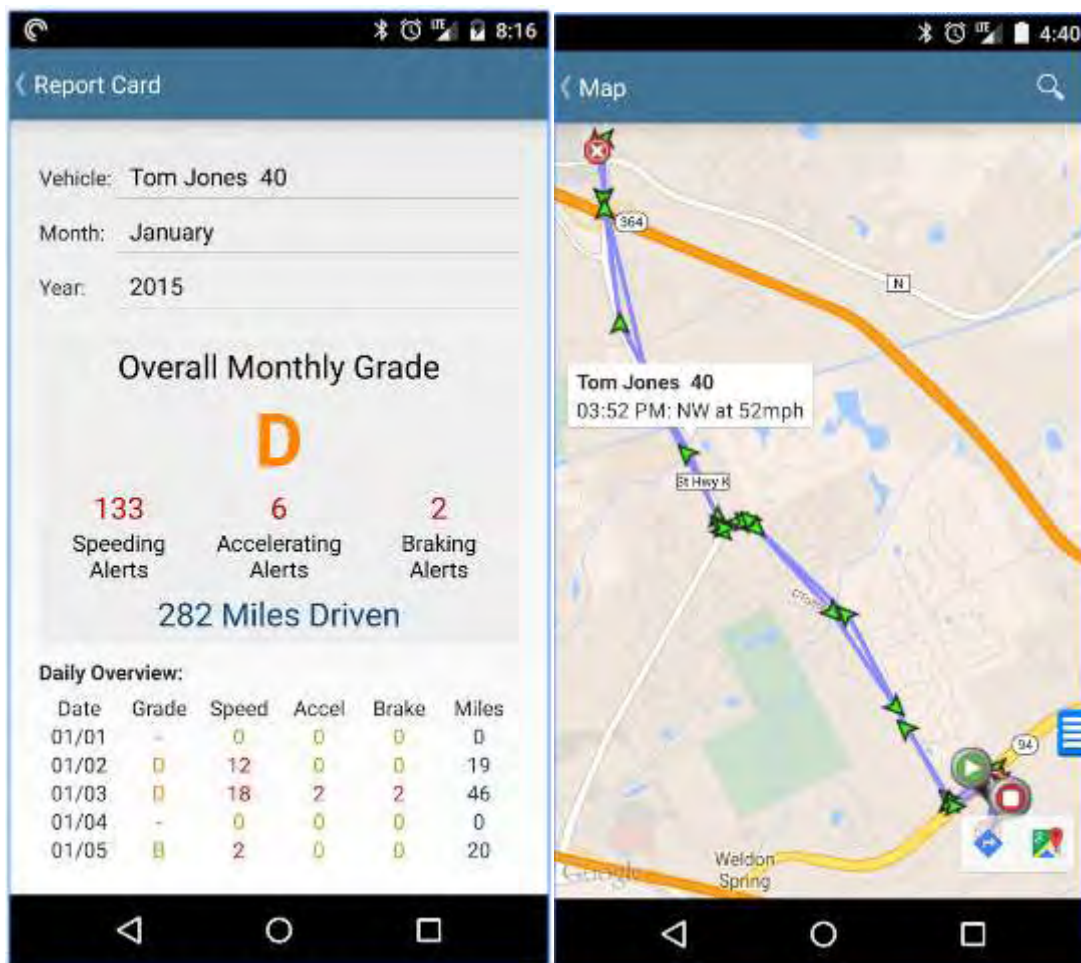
8:16

Report Card

Vehicle: Tom Jones 40

Month: January

Year: 2015

Overall Monthly Grade

D

133 Speeding Alerts

6 Accelerating Alerts

2 Braking Alerts

282 Miles Driven

Daily Overview:

| Date | Grade | Speed | Accel | Brake | Miles |
|---|---|---|---|---|---|
| 01/01 | - | 0 | 0 | 0 | 0 |
| 01/02 | D | 12 | 0 | 0 | 19 |
| 01/03 | D | 18 | 2 | 2 | 46 |
| 01/04 | - | 0 | 0 | 0 | 0 |
| 01/05 | B | 2 | 0 | 0 | 20 |

4:40

Map

364

N

Tom Jones 40
03:52 PM: NW at 52mph

St Hwy K

94

Google

Weldon Spring